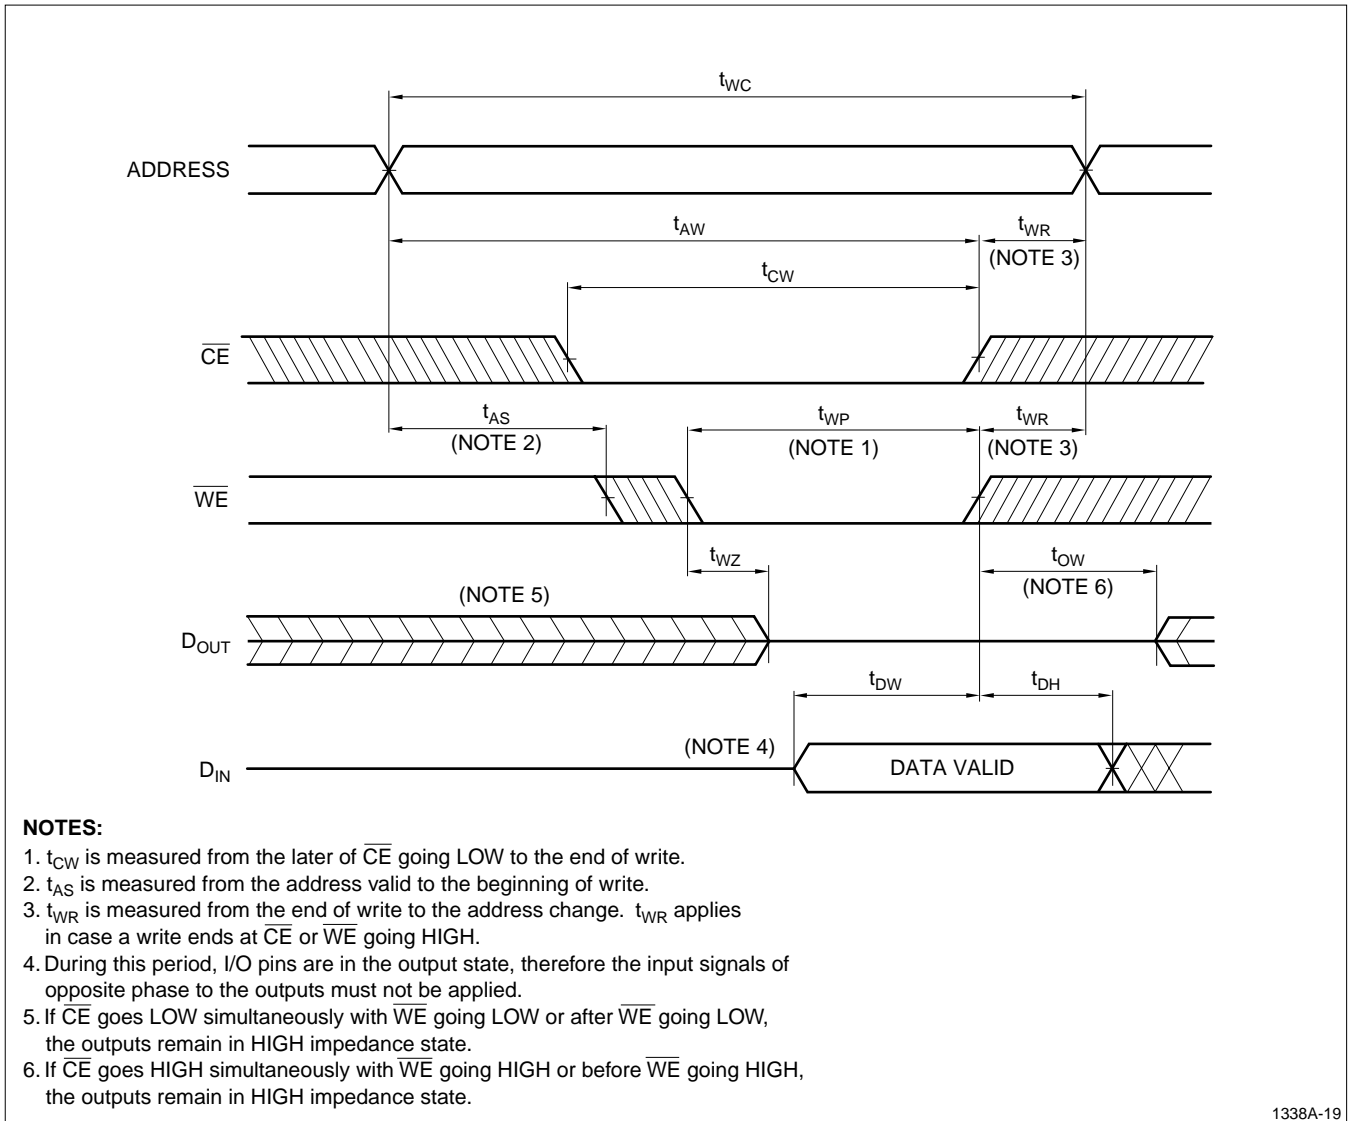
$t_{WC}$

ADDRESS

$t_{AW}$

$t_{WR}$
(NOTE 3)

$t_{CW}$

$\overline{CE}$

$t_{AS}$
(NOTE 2)

$t_{WP}$
(NOTE 1)

$t_{WR}$
(NOTE 3)

$\overline{WE}$

$t_{WZ}$

$t_{OW}$
(NOTE 6)

(NOTE 5)

$D_{OUT}$

$t_{DW}$

$t_{DH}$

(NOTE 4)

$D_{IN}$

DATA VALID

**NOTES:**
1. $t_{CW}$ is measured from the later of $\overline{CE}$ going LOW to the end of write.
2. $t_{AS}$ is measured from the address valid to the beginning of write.
3. $t_{WR}$ is measured from the end of write to the address change. $t_{WR}$ applies in case a write ends at $\overline{CE}$ or $\overline{WE}$ going HIGH.
4. During this period, I/O pins are in the output state, therefore the input signals of opposite phase to the outputs must not be applied.
5. If $\overline{CE}$ goes LOW simultaneously with $\overline{WE}$ going LOW or after $\overline{WE}$ going LOW, the outputs remain in HIGH impedance state.
6. If $\overline{CE}$ goes HIGH simultaneously with $\overline{WE}$ going HIGH or before $\overline{WE}$ going HIGH, the outputs remain in HIGH impedance state.

1338A-19